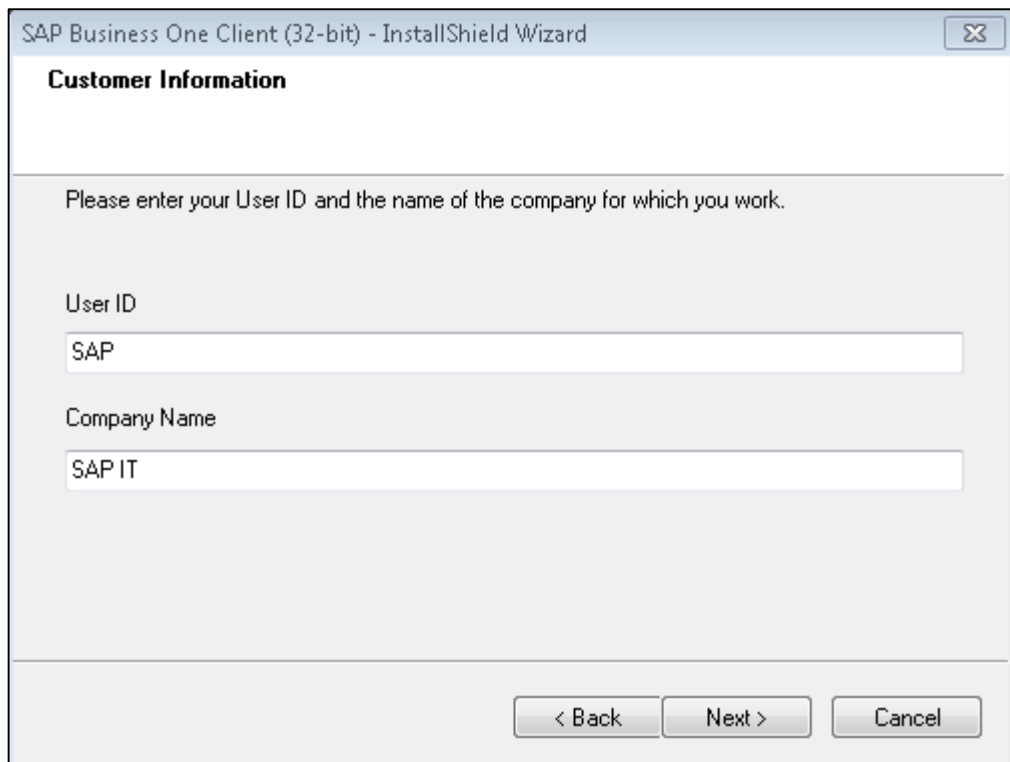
SAP Business One Client (32-bit) - InstallShield Wizard

Customer Information

Please enter your User ID and the name of the company for which you work.

User ID

SAP

Company Name

SAP IT

< Back

Next >

Cancel